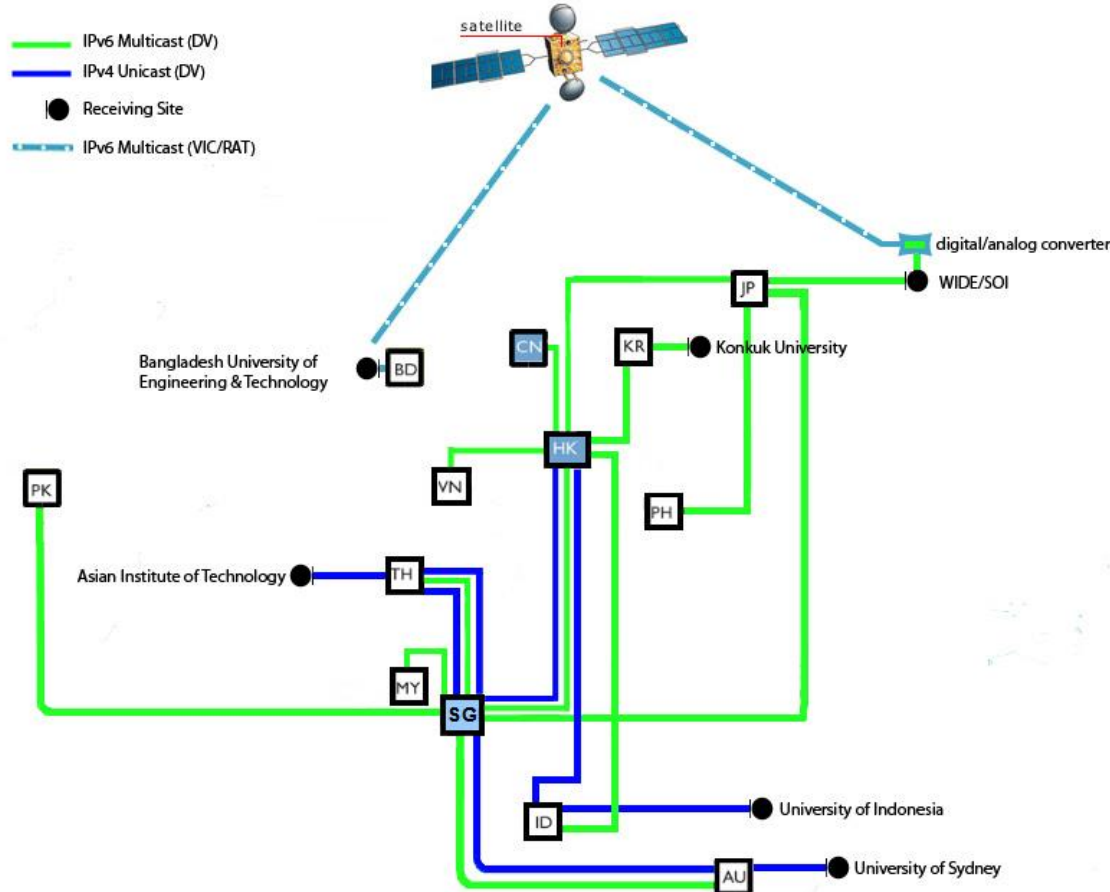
IPv6 Multicast (DV)
IPv4 Unicast (DV)
Receiving Site
IPv6 Multicast (VIC/RAT)

satellite

digital/analog converter
JP
WIDE/SOI
CN
KR
Konkuk University
Bangladesh University of Engineering & Technology
BD
HK
VN
PK
PH
Asian Institute of Technology
TH
MY
SG
ID
University of Indonesia
AU
University of Sydney